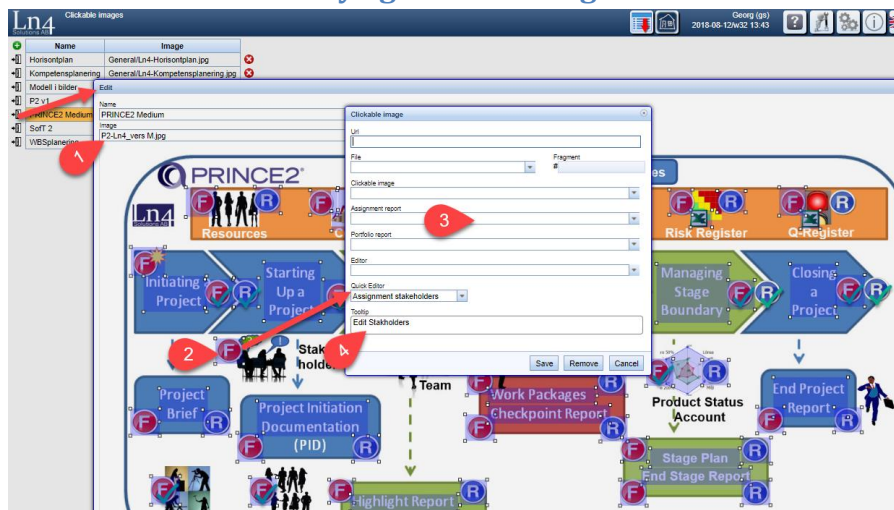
Ln4 Solutions AB Clickable images

Georg (gs) 2018-08-12/w32 13:43

| Name | Image |
|---|---|
| Horisontplan | General/Ln4-Horisontplan.jpg |
| Kompetensplanering | General/Ln4-Kompetensplanering.jpg |
| Modell i bilder | |
| P2 v1 | |
| PRINCE2 Medium | |
| SofT 2 | |
| WBSplanering | |

Edit

Name
PRINCE2 Medium
Image
P2-Ln4_vers M.jpg

Clickable image

Url

File

Fragment
#

Clickable image

Assignment report

Portfolio report

Editor

Quick Editor
Assignment stakeholders

Tooltip
Edit Stakholders

Save Remove Cancel

1 2 3 4

PRINCE2

Ln4

F R

Resources

Risk Register

Q-Register

Initiating Project

Starting Up a Project

Managing Stage Boundary

Closing a Project

Stakeholders

Team

Project Brief

Project Initiation Documentation (PID)

Work Packages Checkpoint Report

Product Status Account

End Project Report

Stage Plan End Stage Report

Highlight Report